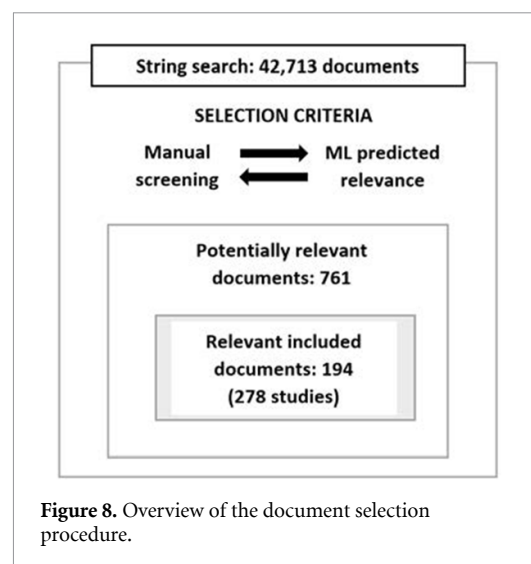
String search: 42,713 documents

SELECTION CRITERIA

Manual screening

ML predicted relevance

Potentially relevant documents: 761

Relevant included documents: 194 (278 studies)

**Figure 8.** Overview of the document selection procedure.